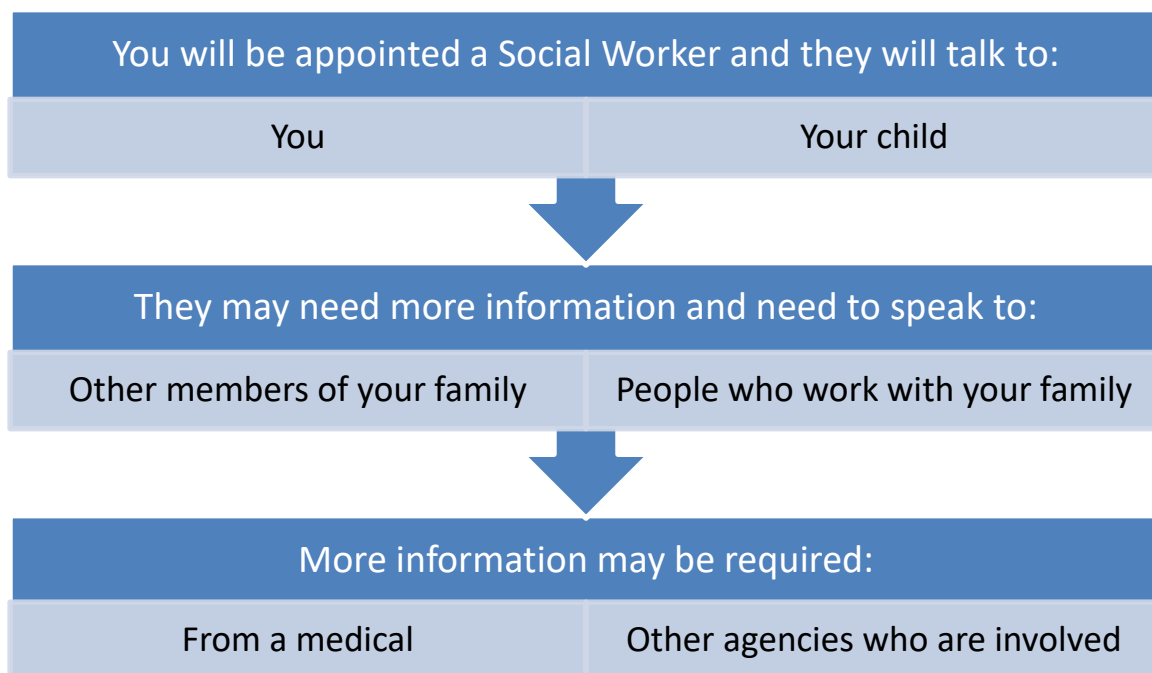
You will be appointed a Social Worker and they will talk to:

You

Your child

They may need more information and need to speak to:

Other members of your family

People who work with your family

More information may be required:

From a medical

Other agencies who are involved